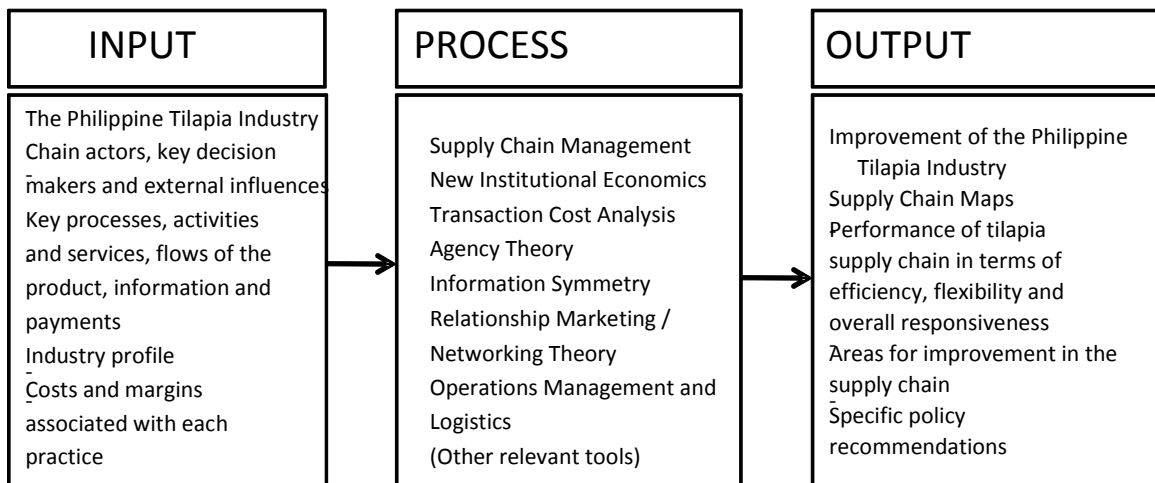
INPUT

The Philippine Tilapia Industry
Chain actors, key decision makers and external influences
Key processes, activities and services, flows of the product, information and payments
Industry profile
Costs and margins associated with each practice

PROCESS

Supply Chain Management
New Institutional Economics
Transaction Cost Analysis
Agency Theory
Information Symmetry
Relationship Marketing / Networking Theory
Operations Management and Logistics
(Other relevant tools)

OUTPUT

Improvement of the Philippine Tilapia Industry
Supply Chain Maps
Performance of tilapia supply chain in terms of efficiency, flexibility and overall responsiveness
Areas for improvement in the supply chain
Specific policy recommendations